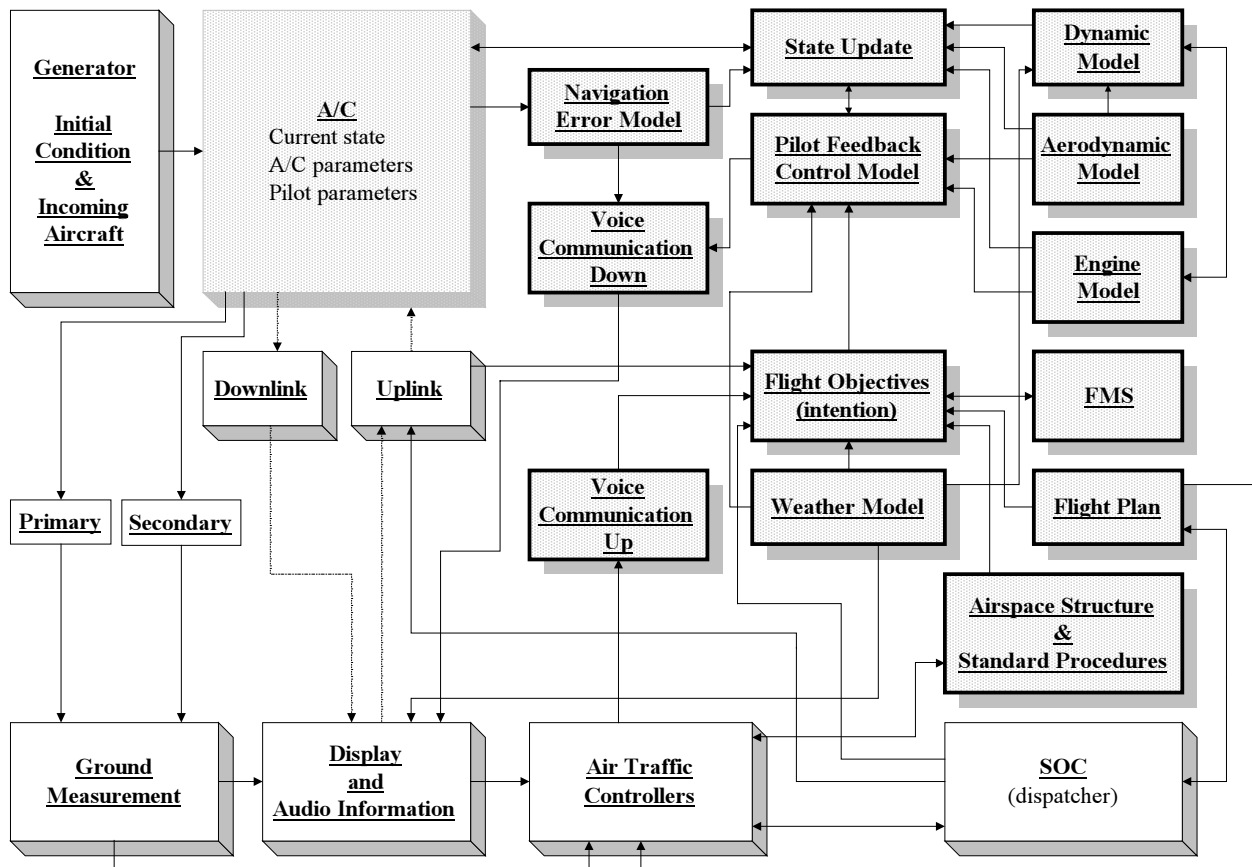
Generator

Initial Condition & Incoming Aircraft

A/C
Current state
A/C parameters
Pilot parameters

Navigation Error Model

State Update

Dynamic Model

Pilot Feedback Control Model

Aerodynamic Model

Voice Communication Down

Engine Model

Downlink

Uplink

Flight Objectives (intention)

FMS

Voice Communication Up

Weather Model

Flight Plan

Primary

Secondary

Airspace Structure & Standard Procedures

Ground Measurement

Display and Audio Information

Air Traffic Controllers

SOC (dispatcher)